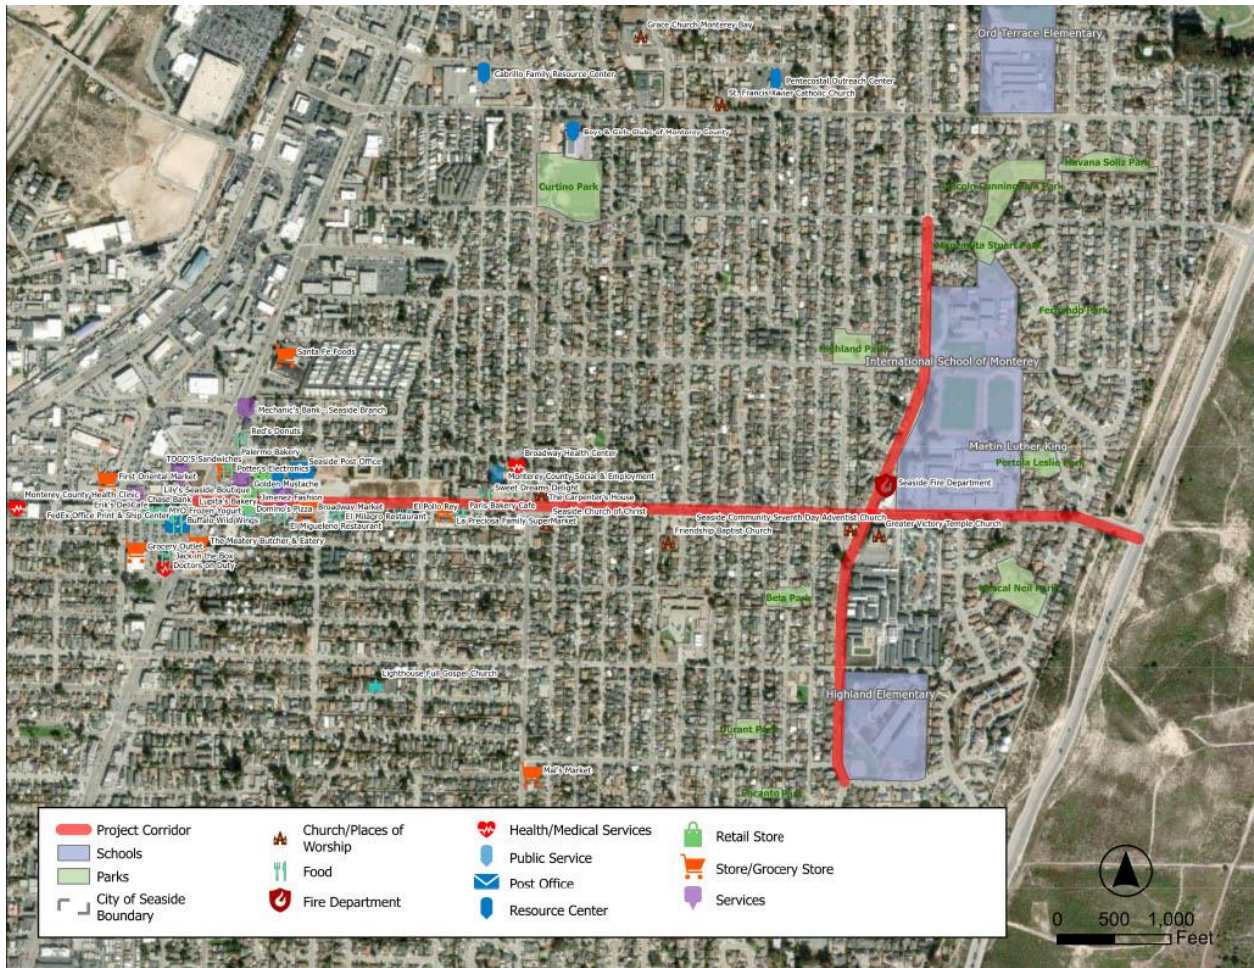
Grace Church Monterey Bay
Ord Terrace Elementary
Cabrillo Family Resource Center
Pentecostal Outreach Center
St. Francis Xavier Catholic Church
Boys & Girls Clubs of Monterey County
Havana Soliz Park
Curtino Park
Lincoln Cunningham Park
Manzanita Stuart Park
Fernando Park
Highland Park
International School of Monterey
Santa Fe Foods
Mechanic's Bank - Seaside Branch
Red's Donuts
Martin Luther King
Portola Leslie Park
Broadway Health Center
Palermo Bakery
TOGO'S Sandwiches
Seaside Post Office
Potter's Electronics
Monterey County Social & Employment
First Oriental Market
Lily's Seaside Boutique
Golden Mustache
Sweet Dreams Delight
Seaside Fire Department
Monterey County Health Clinic
Chase Bank
Luella's Bakery
Jimenez Fashion
The Carpenter's House
Erik's Deli Cafe
Paris Bakery Cafe
Broadway Market
El Pollo Rey
FedEx Office Print & Ship Center
MYO Frozen Yogurt
Domino's Pizza
Seaside Church of Christ
Buffalo Wild Wings
El Milagro Restaurant
La Preciosa Family SuperMarket
Seaside Community Seventh Day Adventist Church
El Migueleno Restaurant
Friendship Baptist Church
Greater Victory Temple Church
The Meatery Butcher & Eatery
Grocery Outlet
Jack in the Box
Doctors on Duty
Mescal Neil Park
Beta Park
Lighthouse Full Gospel Church
Highland Elementary
Durant Park
Mal's Market
Pacanto Park
Project Corridor
Schools
Parks
City of Seaside Boundary
Church/Places of Worship
Food
Fire Department
Health/Medical Services
Public Service
Post Office
Resource Center
Retail Store
Store/Grocery Store
Services
0 500 1,000 Feet